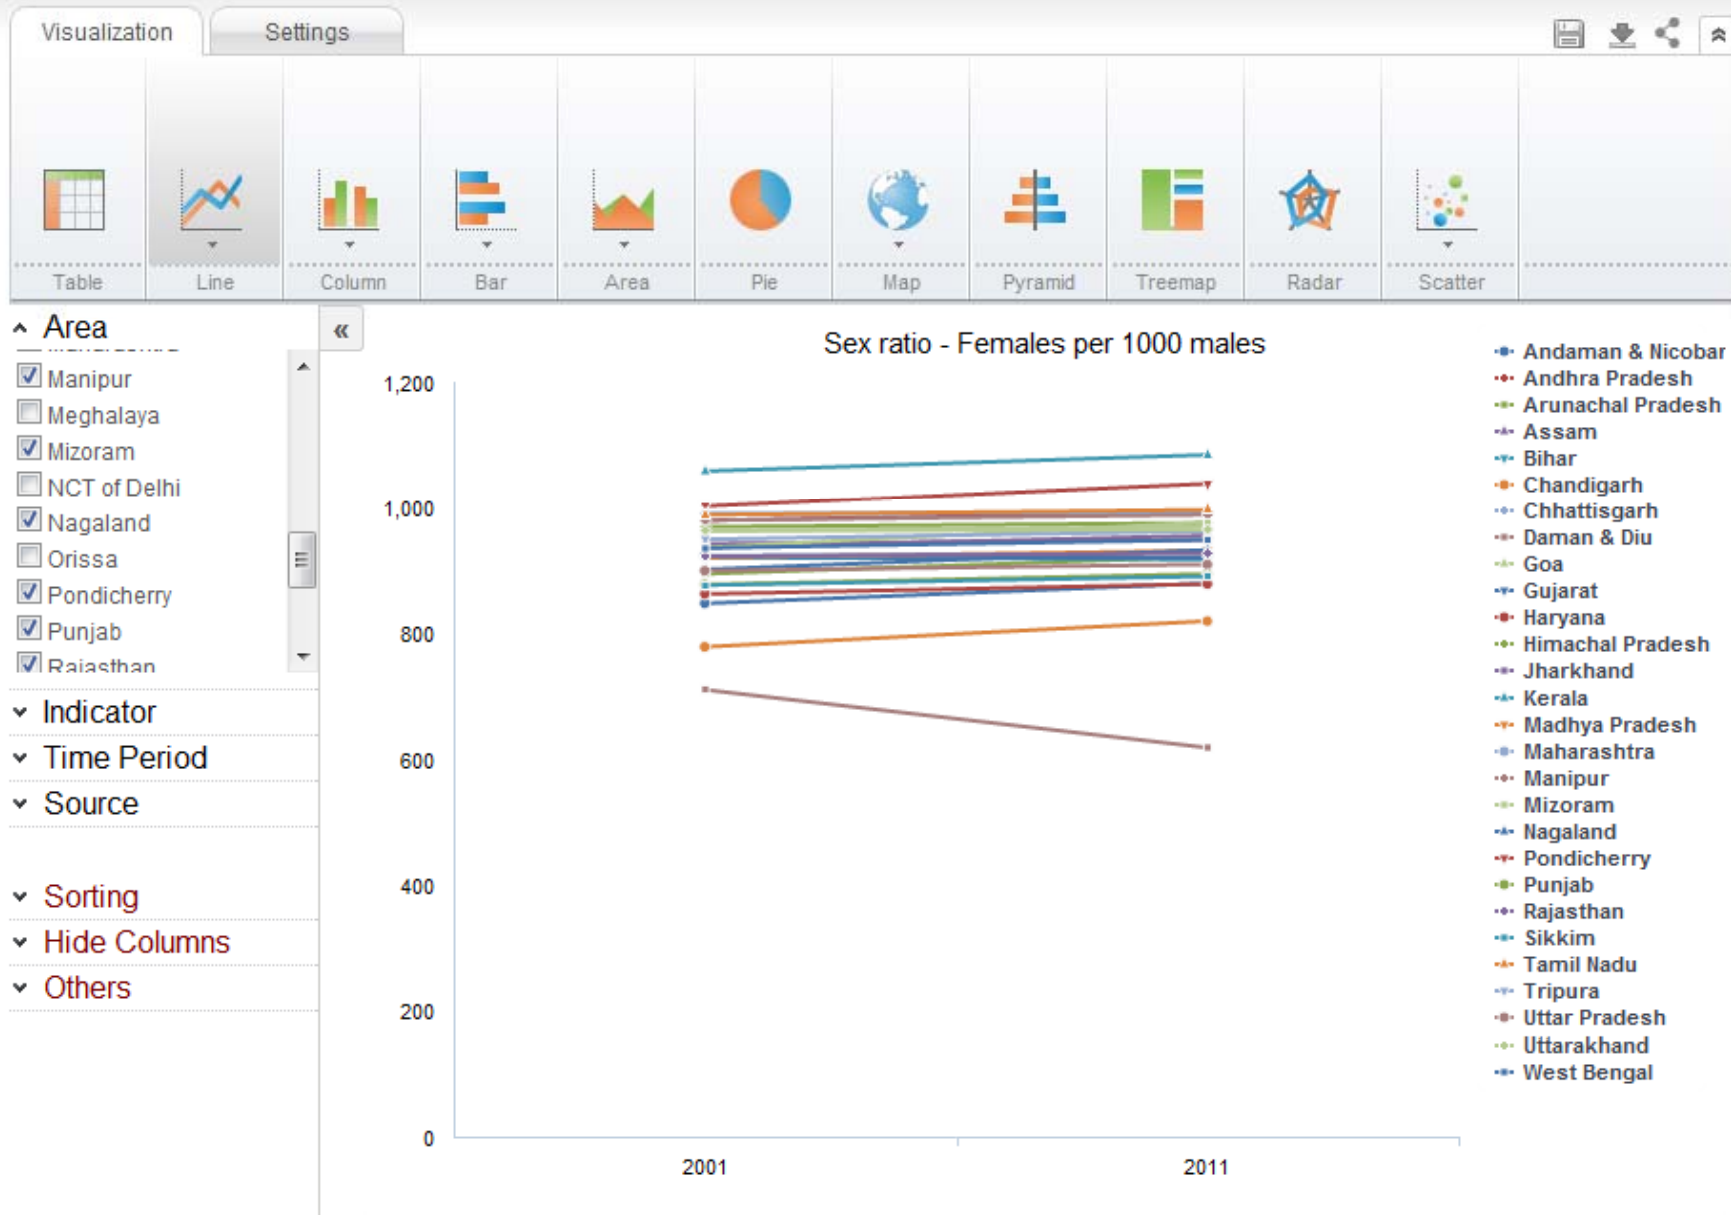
Visualization Settings

Table Line Column Bar Area Pie Map Pyramid Treemap Radar Scatter

Area

Manipur
Meghalaya
Mizoram
NCT of Delhi
Nagaland
Orissa
Pondicherry
Punjab
Rajasthan

Indicator
Time Period
Source

Sorting
Hide Columns
Others

«

Sex ratio - Females per 1000 males

1,200
1,000
800
600
400
200
0

2001
2011

Andaman & Nicobar
Andhra Pradesh
Arunachal Pradesh
Assam
Bihar
Chandigarh
Chhattisgarh
Daman & Diu
Goa
Gujarat
Haryana
Himachal Pradesh
Jharkhand
Kerala
Madhya Pradesh
Maharashtra
Manipur
Mizoram
Nagaland
Pondicherry
Punjab
Rajasthan
Sikkim
Tamil Nadu
Tripura
Uttar Pradesh
Uttarakhand
West Bengal